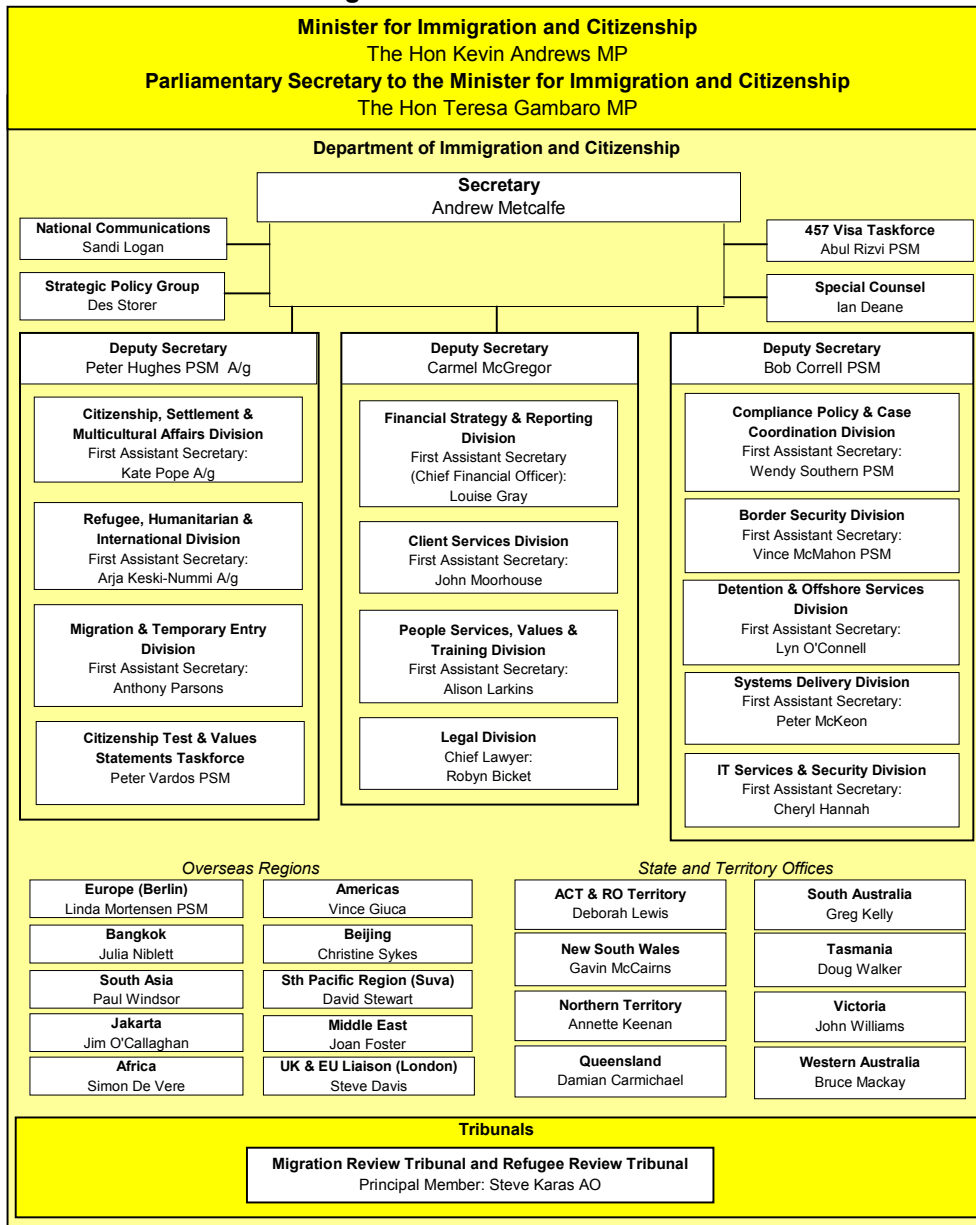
Minister for Immigration and Citizenship
The Hon Kevin Andrews MP
Parliamentary Secretary to the Minister for Immigration and Citizenship
The Hon Teresa Gambaro MP

Department of Immigration and Citizenship

Secretary
Andrew Metcalfe

National Communications
Sandi Logan

Strategic Policy Group
Des Storer

457 Visa Taskforce
Abul Rizvi PSM

Special Counsel
Ian Deane

Deputy Secretary
Peter Hughes PSM A/g

Citizenship, Settlement & Multicultural Affairs Division
First Assistant Secretary:
Kate Pope A/g

Refugee, Humanitarian & International Division
First Assistant Secretary:
Arja Keski-Nummi A/g

Migration & Temporary Entry Division
First Assistant Secretary:
Anthony Parsons

Citizenship Test & Values Statements Taskforce
Peter Vardos PSM

Deputy Secretary
Carmel McGregor

Financial Strategy & Reporting Division
First Assistant Secretary
(Chief Financial Officer):
Louise Gray

Client Services Division
First Assistant Secretary:
John Moorhouse

People Services, Values & Training Division
First Assistant Secretary:
Alison Larkins

Legal Division
Chief Lawyer:
Robyn Bicket

Deputy Secretary
Bob Correll PSM

Compliance Policy & Case Coordination Division
First Assistant Secretary:
Wendy Southern PSM

Border Security Division
First Assistant Secretary:
Vince McMahon PSM

Detention & Offshore Services Division
First Assistant Secretary:
Lyn O'Connell

Systems Delivery Division
First Assistant Secretary:
Peter McKeon

IT Services & Security Division
First Assistant Secretary:
Cheryl Hannah

Overseas Regions

Europe (Berlin)
Linda Mortensen PSM

Bangkok
Julia Niblett

South Asia
Paul Windsor

Jakarta
Jim O'Callaghan

Africa
Simon De Vere

Americas
Vince Giuca

Beijing
Christine Sykes

Sth Pacific Region (Suva)
David Stewart

Middle East
Joan Foster

UK & EU Liaison (London)
Steve Davis

State and Territory Offices

ACT & RO Territory
Deborah Lewis

New South Wales
Gavin McCairns

Northern Territory
Annette Keenan

Queensland
Damian Carmichael

South Australia
Greg Kelly

Tasmania
Doug Walker

Victoria
John Williams

Western Australia
Bruce Mackay

Tribunals

Migration Review Tribunal and Refugee Review Tribunal
Principal Member: Steve Karas AO